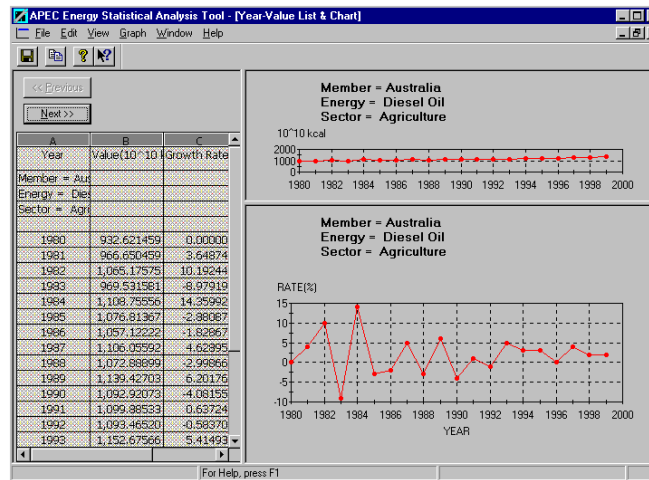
APEC Energy Statistical Analysis Tool - [Year-Value List & Chart]

File Edit View Graph Window Help

<< Previous

Next >>

| A | B | C |
|---|---|---|
| Year | Value(10^10 l | Growth Rate |
| Member = Aus | | |
| Energy = Die | | |
| Sector = Agri | | |
| | | |
| 1980 | 932.621459 | 0.00000 |
| 1981 | 966.650459 | 3.64874 |
| 1982 | 1,065.17575 | 10.19244 |
| 1983 | 969.531581 | -8.97919 |
| 1984 | 1,108.75556 | 14.35992 |
| 1985 | 1,076.81367 | -2.88087 |
| 1986 | 1,057.12222 | -1.82867 |
| 1987 | 1,106.05592 | 4.62895 |
| 1988 | 1,072.88899 | -2.99866 |
| 1989 | 1,139.42703 | 6.20176 |
| 1990 | 1,092.92073 | -4.08155 |
| 1991 | 1,099.88533 | 0.63724 |
| 1992 | 1,093.46520 | -0.58370 |
| 1993 | 1,152.67566 | 5.41493 |

Member = Australia
Energy = Diesel Oil
Sector = Agriculture

10^10 kcal

2000
1000
0

1980 1982 1984 1986 1988 1990 1992 1994 1996 1998 2000

Member = Australia
Energy = Diesel Oil
Sector = Agriculture

RATE(%)

15
10
5
0
-5
-10

1980 1982 1984 1986 1988 1990 1992 1994 1996 1998 2000

YEAR

For Help, press F1